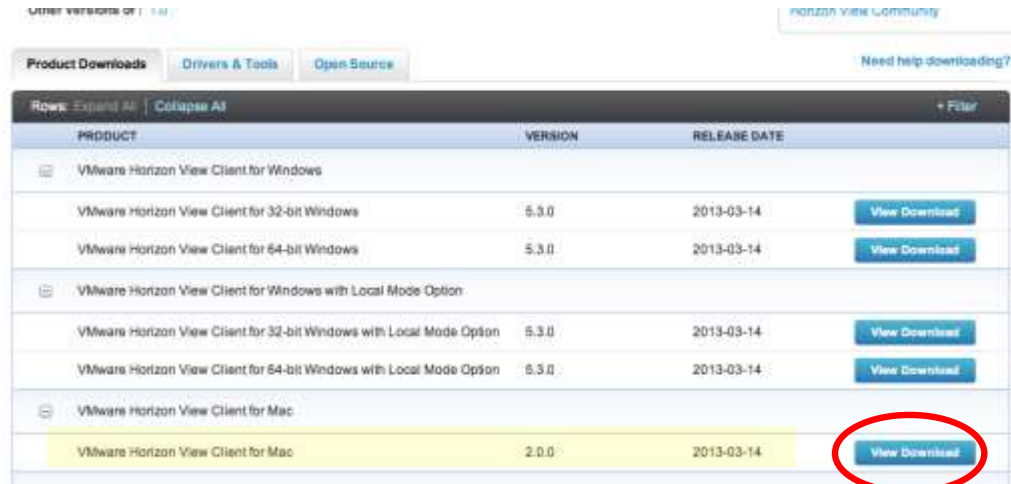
Other versions of : 1.0

Horizon View Community

Product Downloads | Drivers & Tools | Open Source

Need help downloading?

Rows: Expand All | Collapse All

+ Filter

| PRODUCT | VERSION | RELEASE DATE | |
|---|---|---|---|
| VMware Horizon View Client for Windows | | | |
| VMware Horizon View Client for 32-bit Windows | 5.3.0 | 2013-03-14 | View Download |
| VMware Horizon View Client for 64-bit Windows | 5.3.0 | 2013-03-14 | View Download |
| VMware Horizon View Client for Windows with Local Mode Option | | | |
| VMware Horizon View Client for 32-bit Windows with Local Mode Option | 5.3.0 | 2013-03-14 | View Download |
| VMware Horizon View Client for 64-bit Windows with Local Mode Option | 5.3.0 | 2013-03-14 | View Download |
| VMware Horizon View Client for Mac | | | |
| VMware Horizon View Client for Mac | 2.0.0 | 2013-03-14 | View Download |